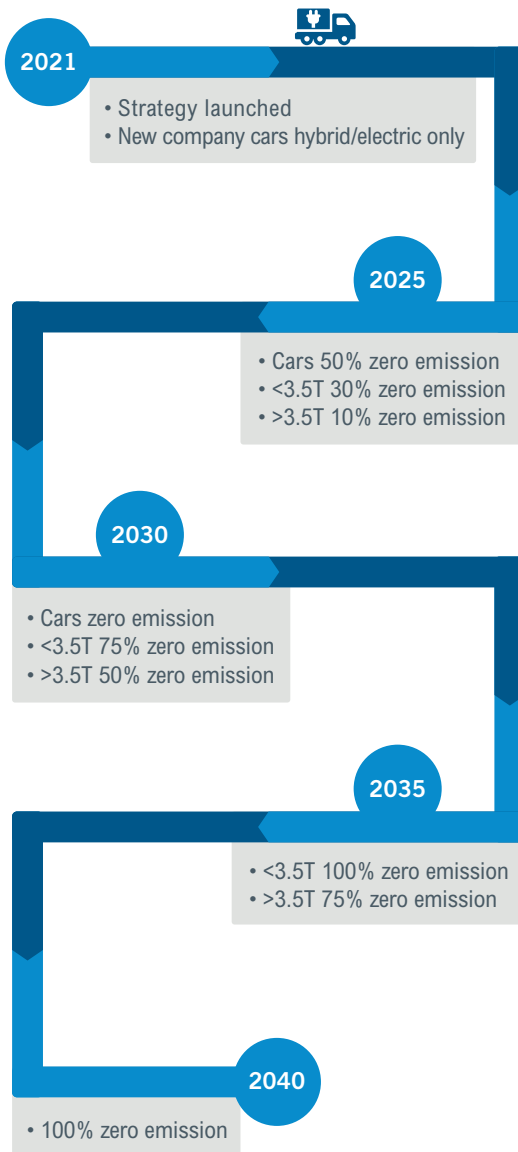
2021

• Strategy launched
• New company cars hybrid/electric only

2025

• Cars 50% zero emission
• <3.5T 30% zero emission
• >3.5T 10% zero emission

2030

• Cars zero emission
• <3.5T 75% zero emission
• >3.5T 50% zero emission

2035

• <3.5T 100% zero emission
• >3.5T 75% zero emission

2040

• 100% zero emission